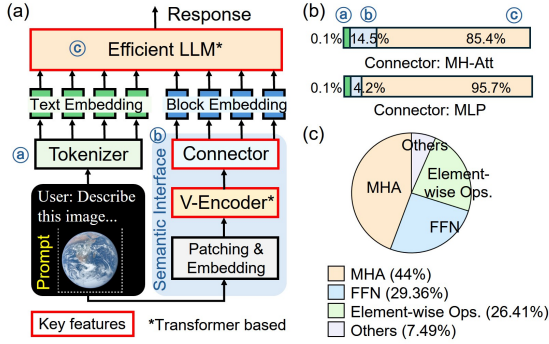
(a)

Response

ⓒ Efficient LLM*

Text Embedding

Block Embedding

ⓐ Tokenizer

ⓑ Semantic Interface

Connector

V-Encoder*

Patching & Embedding

User: Describe this image...

Prompt

Key features

*Transformer based

(b)

ⓐ ⓑ ⓒ

0.1% 14.5% 85.4%

Connector: MH-Att

0.1% 4.2% 95.7%

Connector: MLP

(c)

Others

Element-wise Ops.

MHA

FFN

MHA (44%)

FFN (29.36%)

Element-wise Ops. (26.41%)

Others (7.49%)